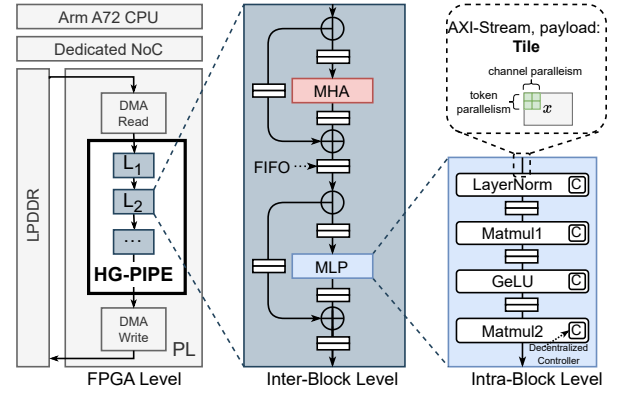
Arm A72 CPU

Dedicated NoC

LPDDR

DMA Read

$L_1$

$L_2$

...

HG-PIPE

DMA Write

PL

FPGA Level

MHA

FIFO

MLP

Inter-Block Level

AXI-Stream, payload: Tile

channel parallelism

token parallelism

$x$

LayerNorm C

Matmul1 C

GeLU C

Matmul2 C

Decentralized Controller

Intra-Block Level